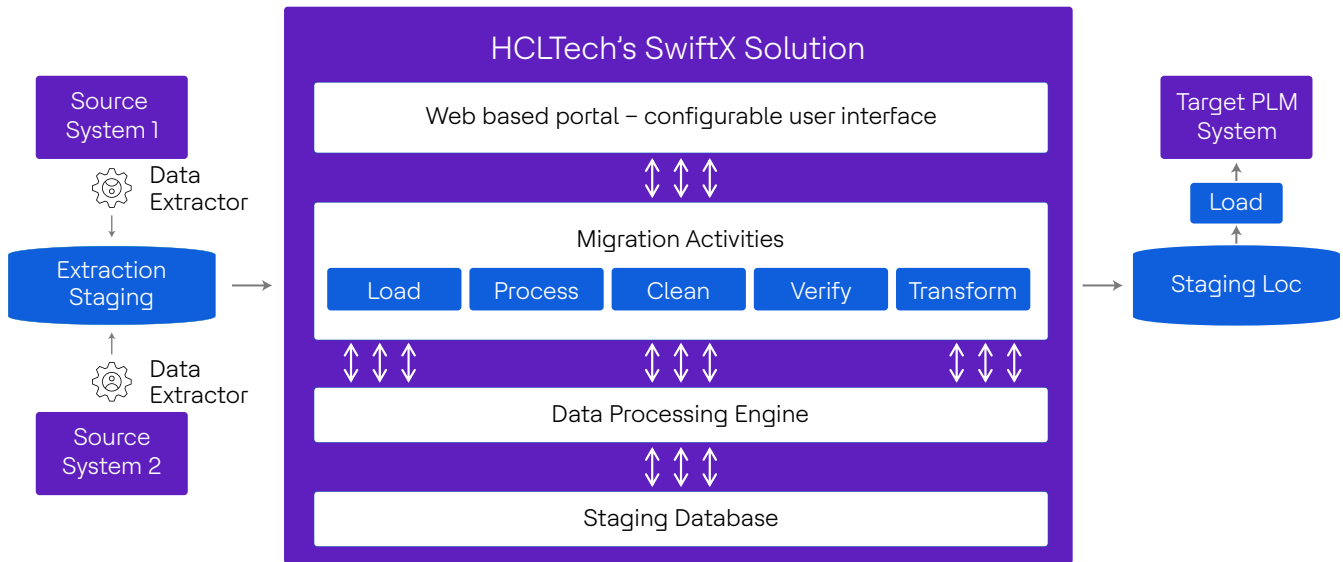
Source System 1

Data Extractor

Extraction Staging

Data Extractor

Source System 2

HCLTech's SwiftX Solution

Web based portal – configurable user interface

Migration Activities

Load

Process

Clean

Verify

Transform

Data Processing Engine

Staging Database

Target PLM System

Load

Staging Loc